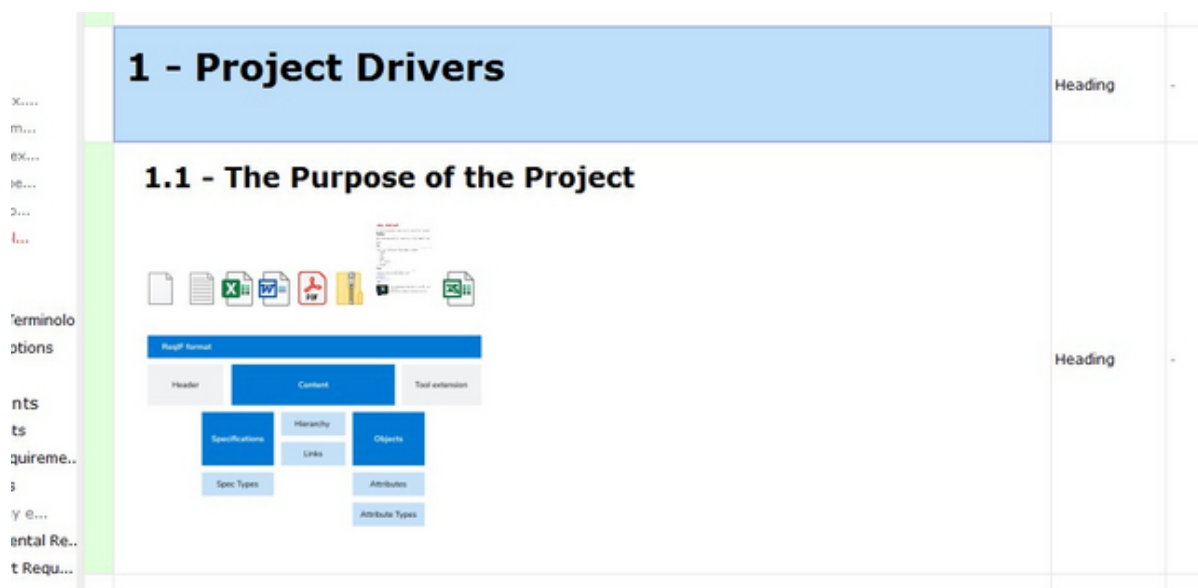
x...
m...
ex...
e...
o...
l...

Terminolo
ptions

nts
ts
quireme...
s
y e...
ental Re...
t Requ...

1 - Project Drivers

Heading

-

1.1 - The Purpose of the Project

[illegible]

ReqIF format

Header

Content

Tool extension

Specifications

Hierarchy

Links

Objects

Spec Types

Attributes

Attribute Types

Heading

-